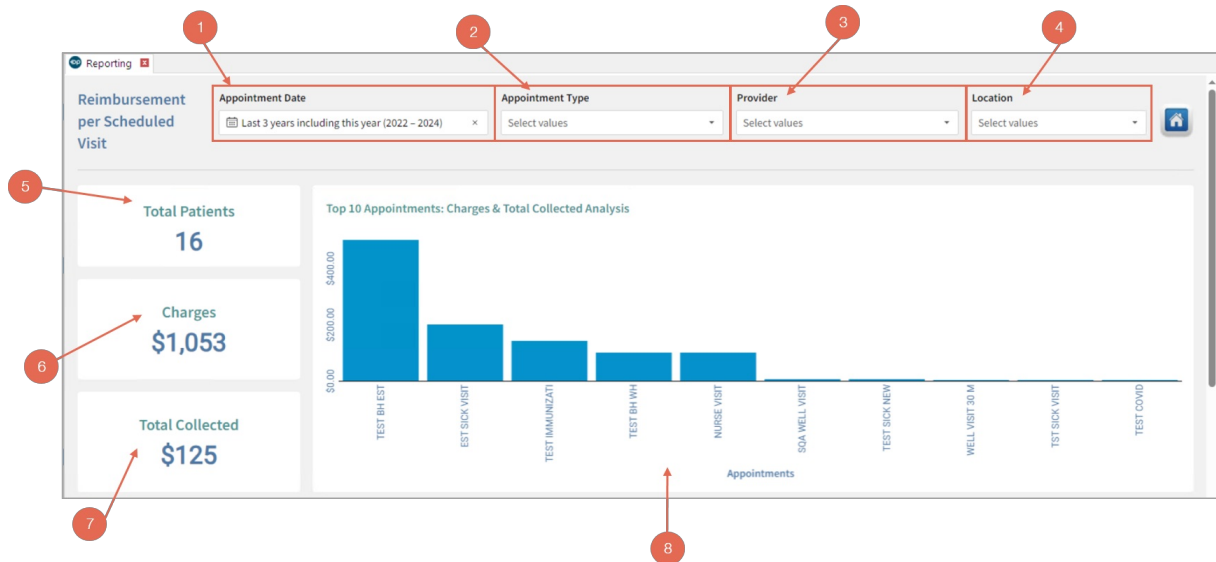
1
2
3
4
Reporting

Reimbursement per Scheduled Visit

Appointment Date
Last 3 years including this year (2022 – 2024) ×

Appointment Type
Select values

Provider
Select values

Location
Select values

5
Total Patients
16

6
Charges
$1,053

7
Total Collected
$125

Top 10 Appointments: Charges & Total Collected Analysis

$400.00
$200.00
$0.00

TEST BH EST
EST SICK VISIT
TEST IMMUNIZATI
TEST BH WH
NURSE VISIT
SQA WELL VISIT
TEST SICK NEW
WELL VISIT 30 M
TST SICK VISIT
TEST COVID

Appointments

8